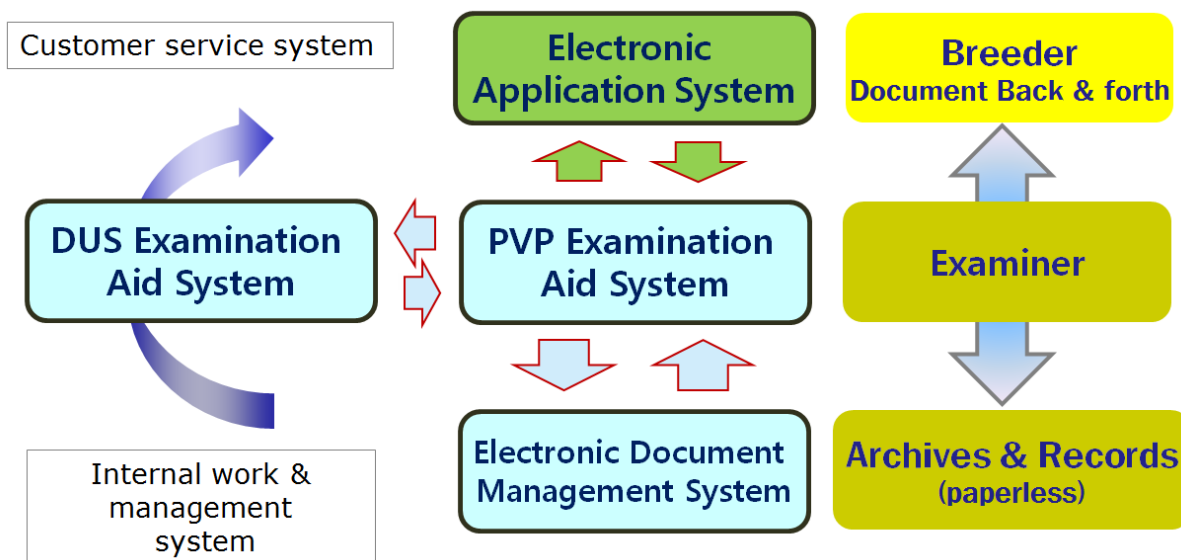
Customer service system

Electronic Application System

Breeder
Document Back & forth

DUS Examination Aid System

PVP Examination Aid System

Examiner

Electronic Document Management System

Archives & Records
(paperless)

Internal work & management system